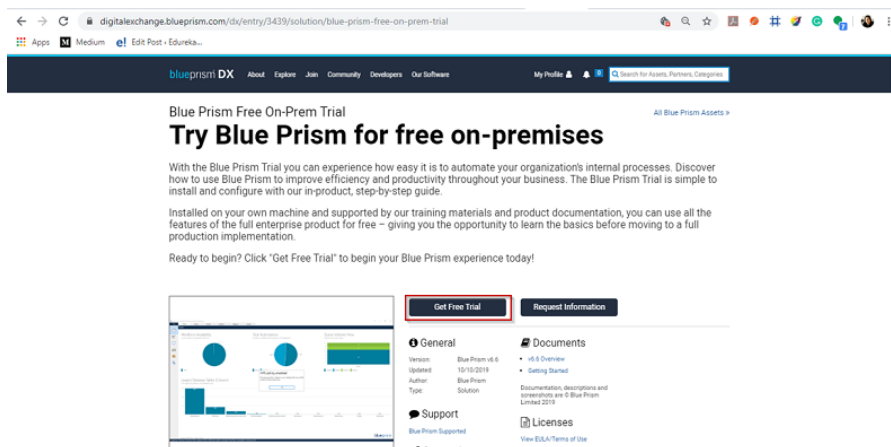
digitalexchange.blueprism.com/dx/entry/3439/solution/blue-prism-free-on-prem-trial

Apps Medium Edit Post ‹ Edureka...

blueprism DX About Explore Join Community Developers Our Software My Profile Search for Assets, Partners, Categories

Blue Prism Free On-Prem Trial

All Blue Prism Assets »

Try Blue Prism for free on-premises

With the Blue Prism Trial you can experience how easy it is to automate your organization's internal processes. Discover how to use Blue Prism to improve efficiency and productivity throughout your business. The Blue Prism Trial is simple to install and configure with our in-product, step-by-step guide.

Installed on your own machine and supported by our training materials and product documentation, you can use all the features of the full enterprise product for free – giving you the opportunity to learn the basics before moving to a full production implementation.

Ready to begin? Click "Get Free Trial" to begin your Blue Prism experience today!

Get Free Trial

Request Information

General

Version: Blue Prism v6.6
Updated: 10/10/2019
Author: Blue Prism
Type: Solution

Documents

• v6.6 Overview
• Getting Started

Documentation, descriptions and screenshots are © Blue Prism Limited 2019

Support

Blue Prism Supported

Licenses

View EULA/Terms of Use